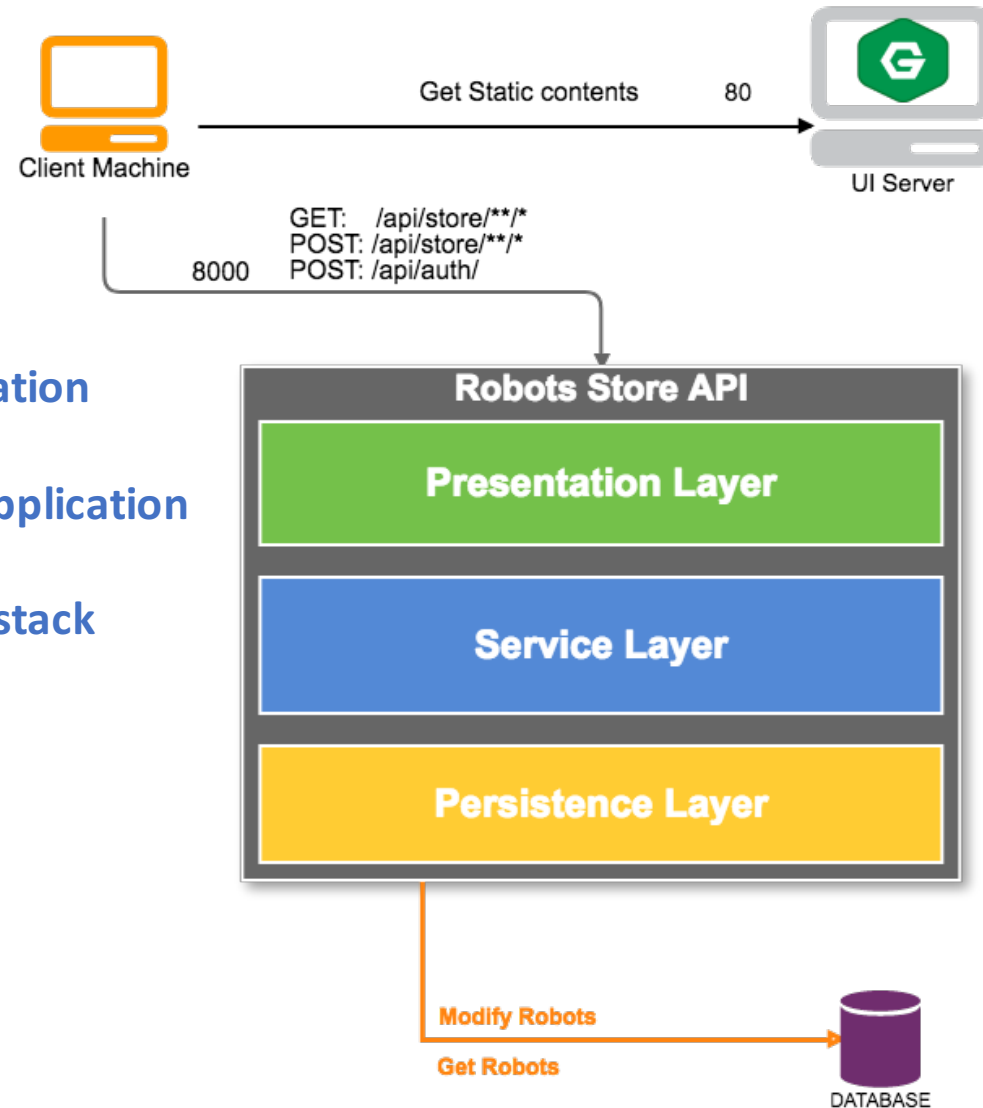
Client Machine

Get Static contents

80

UI Server

GET: /api/store/**/*
POST: /api/store/**/*
POST: /api/auth/

8000

ation

plication

stack

Robots Store API

Presentation Layer

Service Layer

Persistence Layer

Modify Robots

Get Robots

DATABASE